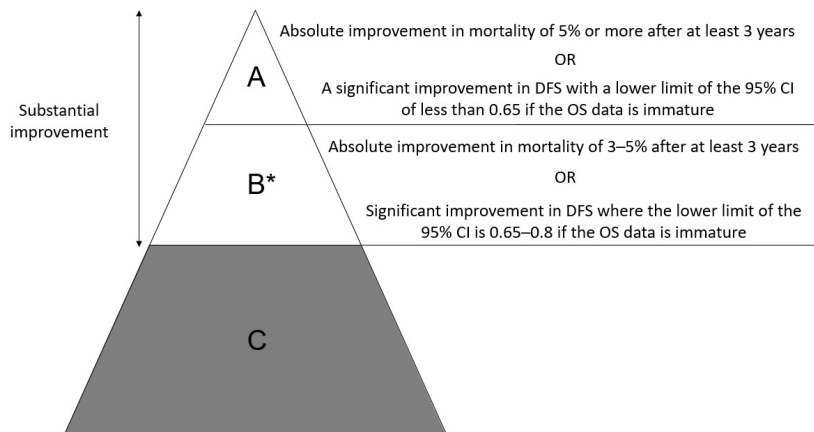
Substantial improvement

A

Absolute improvement in mortality of 5% or more after at least 3 years

OR

A significant improvement in DFS with a lower limit of the 95% CI of less than 0.65 if the OS data is immature

B*

Absolute improvement in mortality of 3–5% after at least 3 years

OR

Significant improvement in DFS where the lower limit of the 95% CI is 0.65–0.8 if the OS data is immature

C